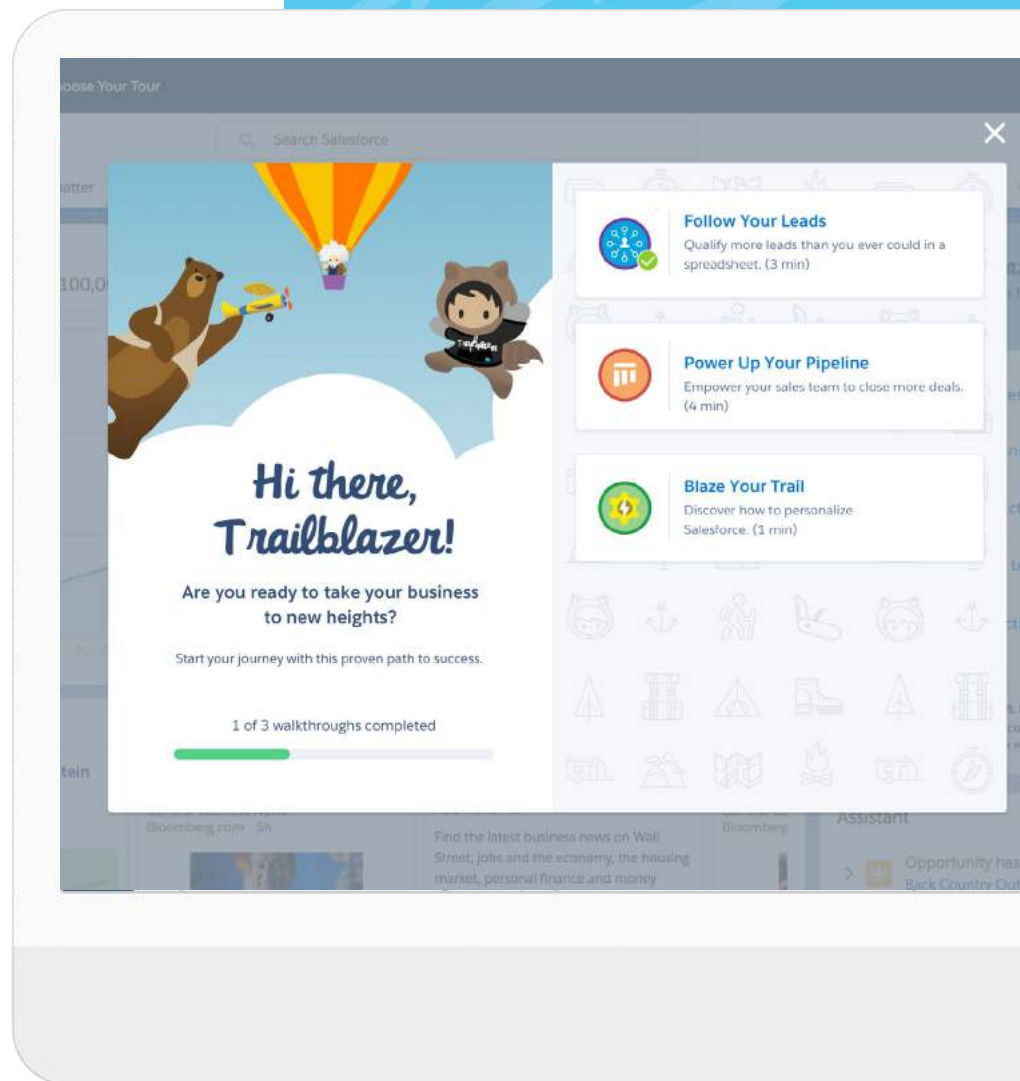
oose Your Tour

Search Salesforce

atter

100,0

Follow Your Leads
Qualify more leads than you ever could in a spreadsheet. (3 min)

Power Up Your Pipeline
Empower your sales team to close more deals. (4 min)

Blaze Your Trail
Discover how to personalize Salesforce. (1 min)

Hi there, Trailblazer!

Are you ready to take your business to new heights?

Start your journey with this proven path to success.

1 of 3 walkthroughs completed

tein

Bloomberg.com · 5h

Find the latest business news on Wall Street, jobs and the economy, the housing market, personal finance and money

Bloomberg

Assistant

Opportunity has
Back Country Out